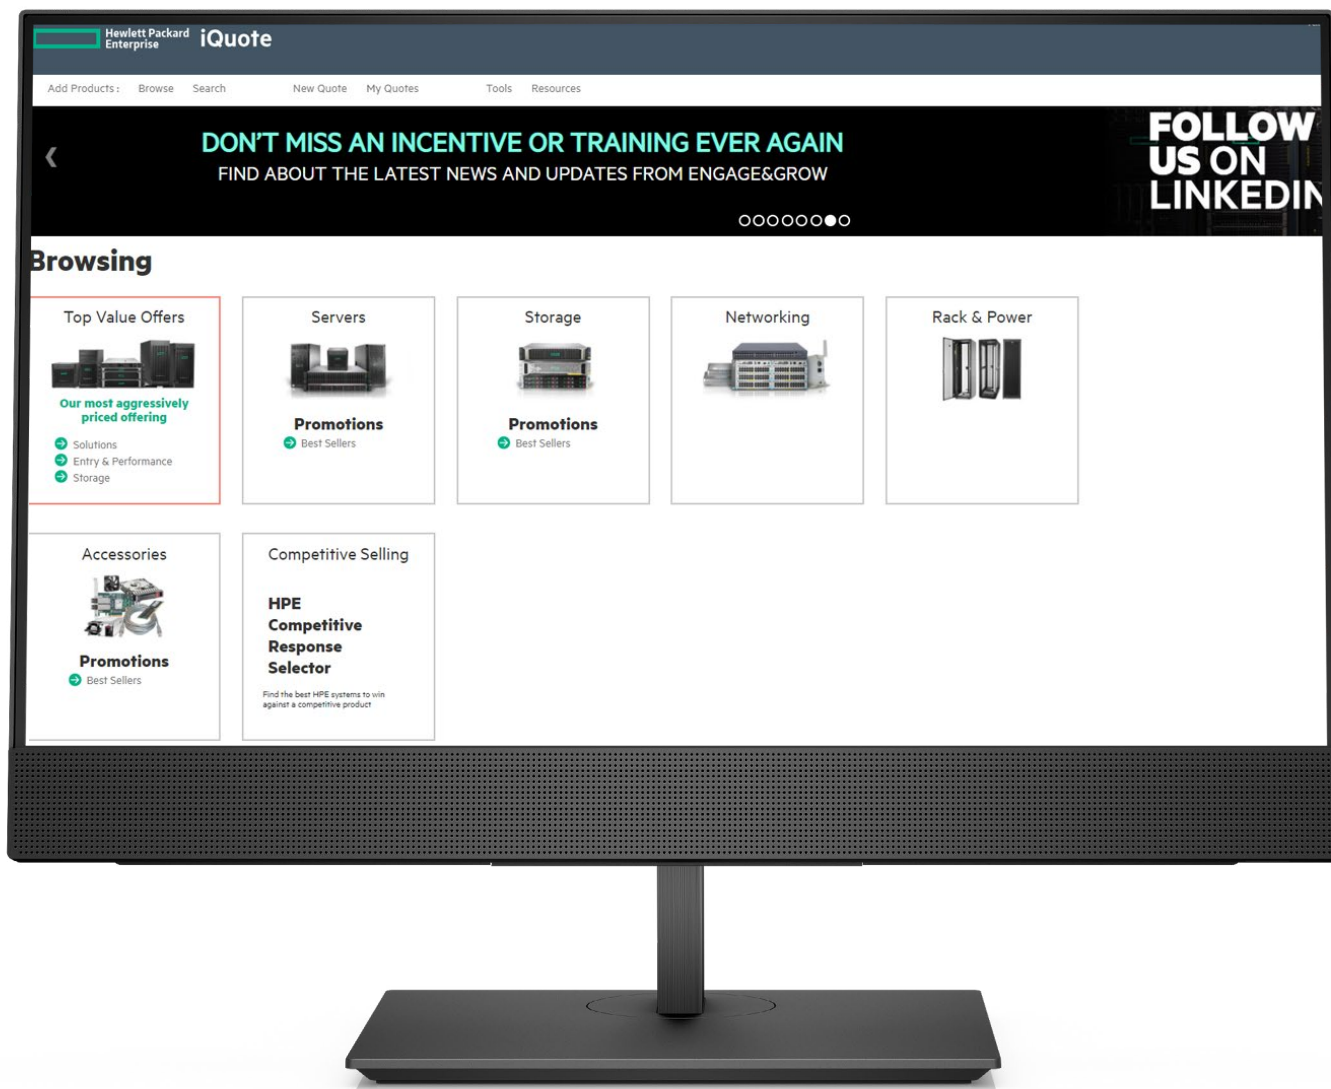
Hewlett Packard Enterprise iQuote

Add Products : Browse Search New Quote My Quotes Tools Resources

‹

DON'T MISS AN INCENTIVE OR TRAINING EVER AGAIN

FIND ABOUT THE LATEST NEWS AND UPDATES FROM ENGAGE&GROW

FOLLOW US ON LINKEDIN

Browsing

Top Value Offers

Our most aggressively priced offering

Solutions

Entry & Performance

Storage

Servers

Promotions

Best Sellers

Storage

Promotions

Best Sellers

Networking

Rack & Power

Accessories

Promotions

Best Sellers

Competitive Selling

HPE Competitive Response Selector

Find the best HPE systems to win against a competitive product